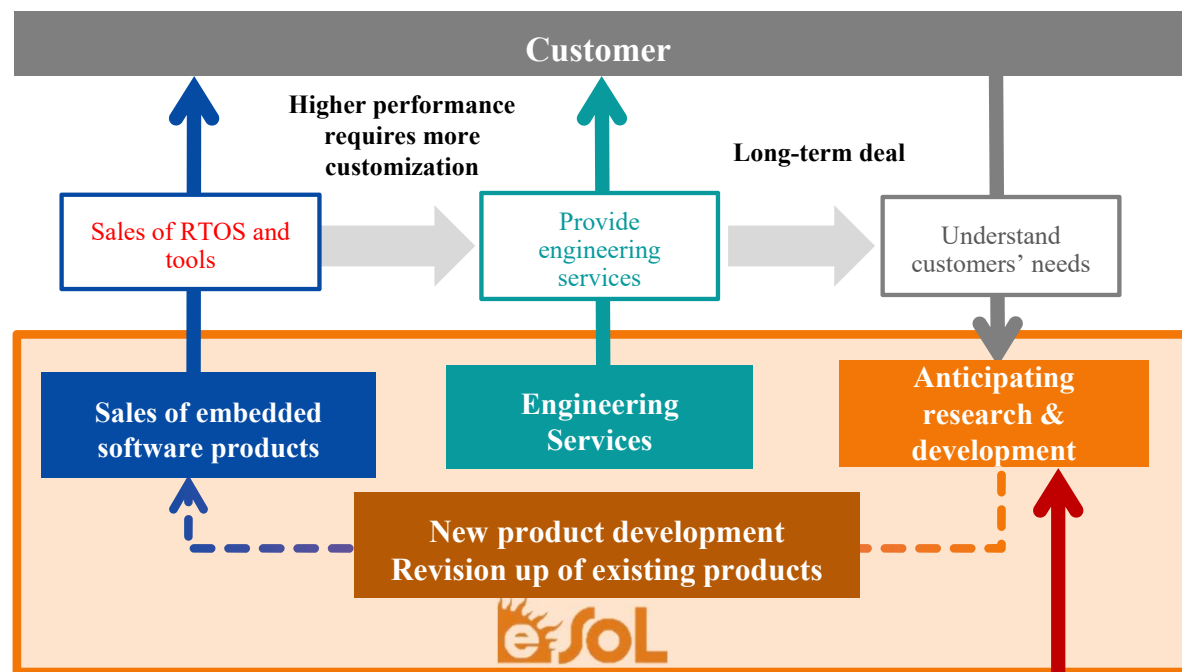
Customer

Higher performance requires more customization

Long-term deal

Sales of RTOS and tools

Provide engineering services

Understand customers' needs

Sales of embedded software products

Engineering Services

Anticipating research & development

New product development
Revision up of existing products

eSOL